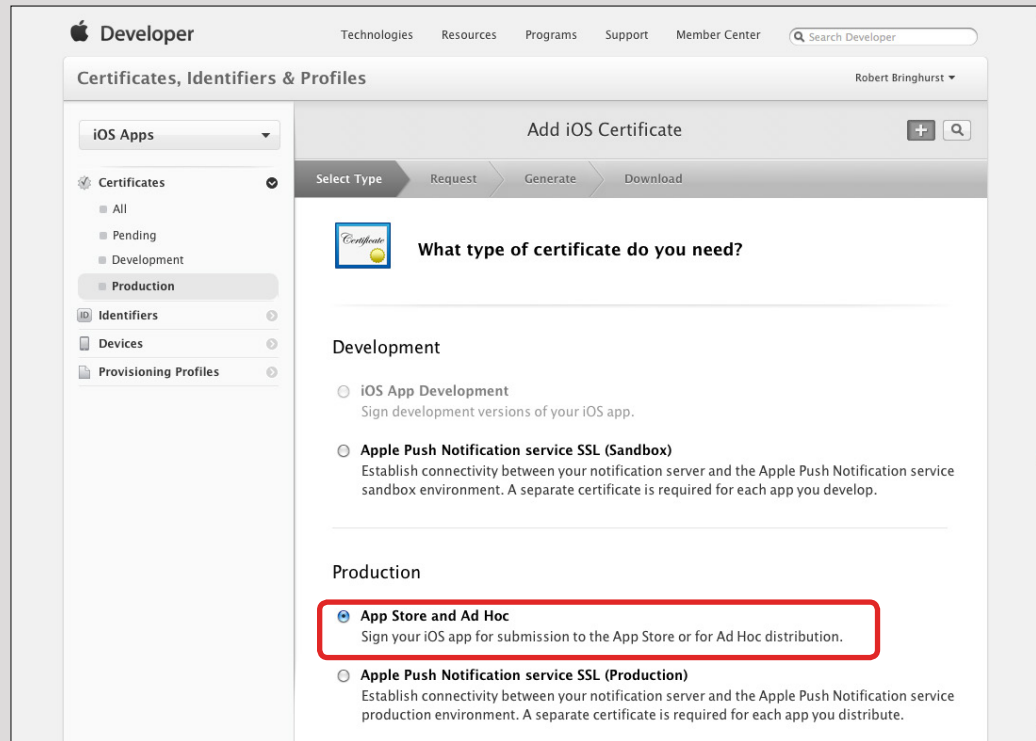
Developer

Technologies Resources Programs Support Member Center Search Developer

Certificates, Identifiers & Profiles

Robert Bringhurst

iOS Apps

Certificates

All

Pending

Development

Production

Identifiers

Devices

Provisioning Profiles

Add iOS Certificate

Select Type Request Generate Download

Certificate

What type of certificate do you need?

Development

iOS App Development
Sign development versions of your iOS app.

Apple Push Notification service SSL (Sandbox)
Establish connectivity between your notification server and the Apple Push Notification service sandbox environment. A separate certificate is required for each app you develop.

Production

App Store and Ad Hoc
Sign your iOS app for submission to the App Store or for Ad Hoc distribution.

Apple Push Notification service SSL (Production)
Establish connectivity between your notification server and the Apple Push Notification service production environment. A separate certificate is required for each app you distribute.